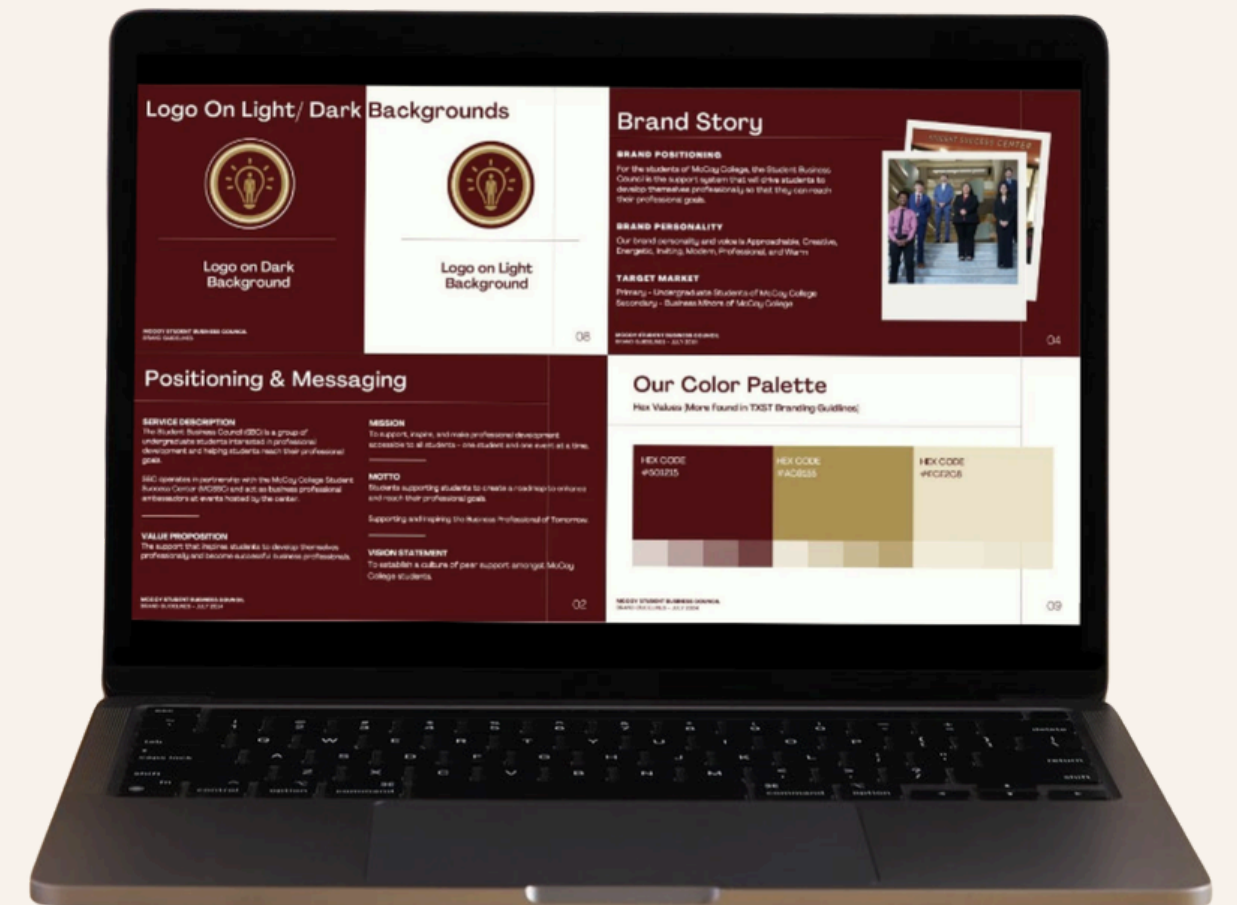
Logo On Light/ Dark Backgrounds

Logo on Dark Background

Logo on Light Background

MCCOY STUDENT BUSINESS COUNCIL
BRAND GUIDELINES

08

Brand Story

BRAND POSITIONING
For the students of McCoy College, the Student Business Council is the support system that will drive students to develop themselves professionally so that they can reach their professional goals.

BRAND PERSONALITY
Our brand personality and voice is Approachable, Creative, Energetic, Inviting, Modern, Professional, and Warm

TARGET MARKET
Primary - Undergraduate Students of McCoy College
Secondary - Business Minors of McCoy College

MCCOY STUDENT BUSINESS COUNCIL
BRAND GUIDELINES - JULY 2024

STUDENT SUCCESS CENTER

04

Positioning & Messaging

SERVICE DESCRIPTION
The Student Business Council (SBC) is a group of undergraduate students interested in professional development and helping students reach their professional goals.

SBC operates in partnership with the McCoy College Student Success Center (MCSSC) and act as business professional ambassadors at events hosted by the center.

VALUE PROPOSITION
The support that inspires students to develop themselves professionally and become successful business professionals.

MISSION
To support, inspire, and make professional development accessible to all students - one student and one event at a time.

MOTTO
Students supporting students to create a roadmap to enhance and reach their professional goals.

Supporting and Inspiring the Business Professional of Tomorrow.

VISION STATEMENT
To establish a culture of peer support amongst McCoy College students.

MCCOY STUDENT BUSINESS COUNCIL
BRAND GUIDELINES - JULY 2024

02

Our Color Palette
Hex Values (More found in TXST Branding Guidelines)

HEX CODE
#501215

HEX CODE
#AC8B55

HEX CODE
#E2D2C8

MCCOY STUDENT BUSINESS COUNCIL
BRAND GUIDELINES - JULY 2024

09